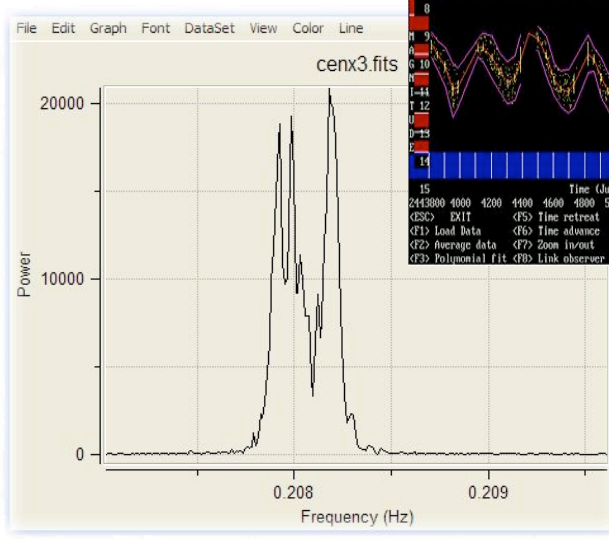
File Edit Graph Font DataSet View Color Line

cenx3.fits

20000

10000

0

Power

0.208

0.209

Frequency (Hz)

8
M 9
A
G 10
N
I 11
T 12
U
D 13
E
14

15 Time (Ju
2443800 4000 4200 4400 4600 4800 5
<ESC> EXIT <F5> Time retreat
<F1> Load Data <F6> Time advance
<F2> Average data <F7> Zoom in/out
<F3> Polynomial fit <F8> Link observer